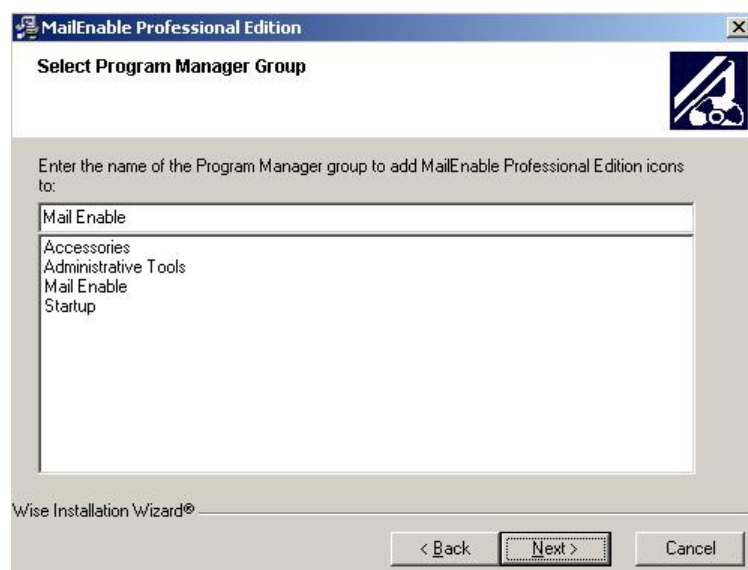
MailEnable Professional Edition

Select Program Manager Group

Enter the name of the Program Manager group to add MailEnable Professional Edition icons to:

Mail Enable

Accessories
Administrative Tools
Mail Enable
Startup

Wise Installation Wizard®

< Back
Next >
Cancel